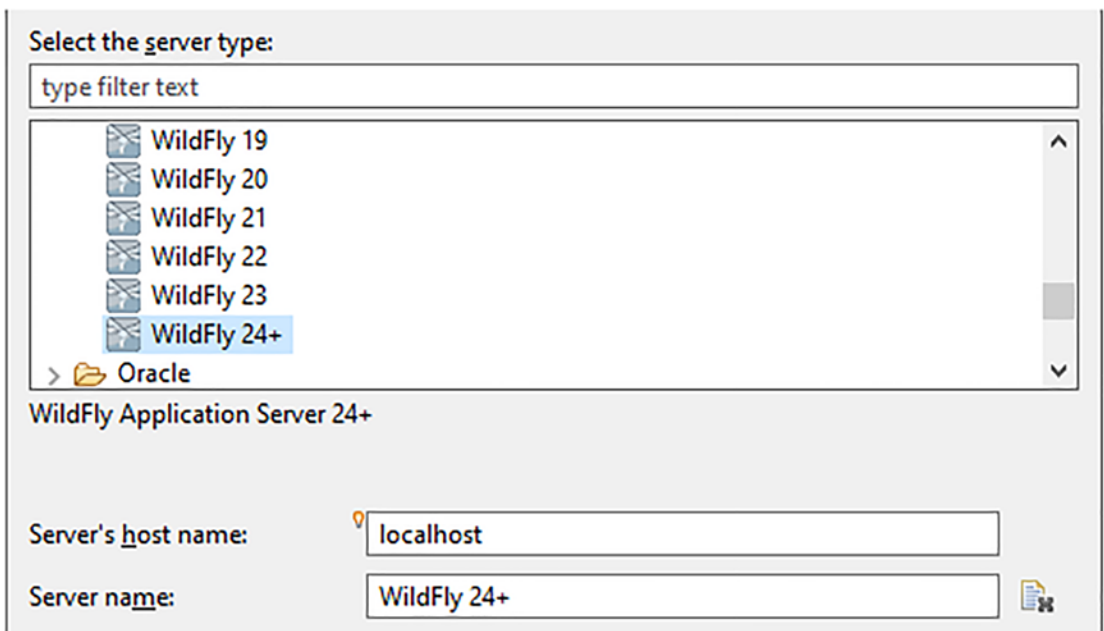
Select the server type:

type filter text

WildFly 19
WildFly 20
WildFly 21
WildFly 22
WildFly 23
WildFly 24+
Oracle

WildFly Application Server 24+

Server's host name: localhost

Server name: WildFly 24+